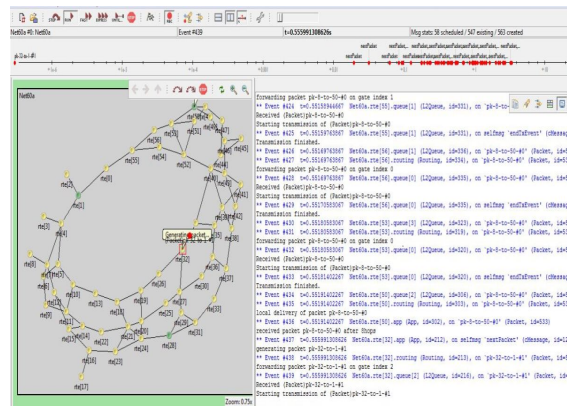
Net60a #0: Net60a
Event: #439
t=0.555991300826s
Msg stats: 58 scheduled / 547 existing / 563 created

Net60a

forwarding packet pk-8-to-50-#0 on gate index 1
** Event #424 t=0.55155946667 Net60a.rte[55].queue[1] (L2Queue, id=331), on 'pk-8-to-50-#0'
Received (Packet)pk-8-to-50-#0
Starting transmission of (Packet)pk-8-to-50-#0
** Event #425 t=0.55159763067 Net60a.rte[55].queue[1] (L2Queue, id=331), on selfmsg 'endTxEvent' (cMessage
Transmission finished.
** Event #426 t=0.55169763067 Net60a.rte[54].queue[1] (L2Queue, id=336), on 'pk-8-to-50-#0' (Packet, id=5
** Event #427 t=0.55169763067 Net60a.rte[54].routing (Routing, id=334), on 'pk-8-to-50-#0' (Packet, id=5
forwarding packet pk-8-to-50-#0 on gate index 0
** Event #428 t=0.55169763067 Net60a.rte[54].queue[0] (L2Queue, id=335), on 'pk-8-to-50-#0' (Packet, id=5
Received (Packet)pk-8-to-50-#0
Starting transmission of (Packet)pk-8-to-50-#0
** Event #429 t=0.55173583067 Net60a.rte[54].queue[0] (L2Queue, id=335), on selfmsg 'endTxEvent' (cMessage
Transmission finished.
** Event #430 t=0.55183583067 Net60a.rte[53].queue[3] (L2Queue, id=323), on 'pk-8-to-50-#0' (Packet, id=5
** Event #431 t=0.55183583067 Net60a.rte[53].routing (Routing, id=319), on 'pk-8-to-50-#0' (Packet, id=5
forwarding packet pk-8-to-50-#0 on gate index 0
** Event #432 t=0.55183583067 Net60a.rte[53].queue[0] (L2Queue, id=320), on 'pk-8-to-50-#0' (Packet, id=5
Received (Packet)pk-8-to-50-#0
Starting transmission of (Packet)pk-8-to-50-#0
** Event #433 t=0.55191402267 Net60a.rte[53].queue[0] (L2Queue, id=320), on selfmsg 'endTxEvent' (cMessage
Transmission finished.
** Event #434 t=0.55191402267 Net60a.rte[50].queue[2] (L2Queue, id=306), on 'pk-8-to-50-#0' (Packet, id=5
** Event #435 t=0.55191402267 Net60a.rte[50].routing (Routing, id=301), on 'pk-8-to-50-#0' (Packet, id=5
local delivery of packet pk-8-to-50-#0
** Event #436 t=0.55191402267 Net60a.rte[50].app (App, id=302), on 'pk-8-to-50-#0' (Packet, id=533)
received packet pk-8-to-50-#0 after 8hops
** Event #437 t=0.555991300826 Net60a.rte[32].app (App, id=212), on selfmsg 'nextPacket' (cMessage, id=1
generating packet pk-32-to-1-#1
** Event #438 t=0.555991300826 Net60a.rte[32].routing (Routing, id=211), on 'pk-32-to-1-#1' (Packet, id=5
forwarding packet pk-32-to-1-#1 on gate index 2
** Event #439 t=0.555991300826 Net60a.rte[32].queue[2] (L2Queue, id=216), on 'pk-32-to-1-#1' (Packet, id
Received (Packet)pk-32-to-1-#1
Starting transmission of (Packet)pk-32-to-1-#1

Generating packet...

Zoom: 0.73x